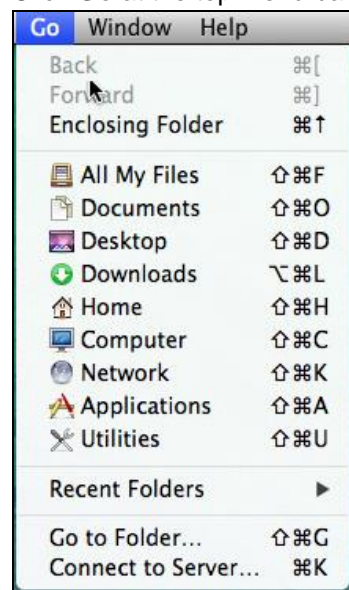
Go Window Help

Back ⌘[
Forward ⌘]
Enclosing Folder ⌘↑

All My Files ⇧⌘F
Documents ⇧⌘O
Desktop ⇧⌘D
Downloads ⌥⌘L
Home ⇧⌘H
Computer ⇧⌘C
Network ⇧⌘K
Applications ⇧⌘A
Utilities ⇧⌘U

Recent Folders ▶

Go to Folder... ⇧⌘G
Connect to Server... ⌘K